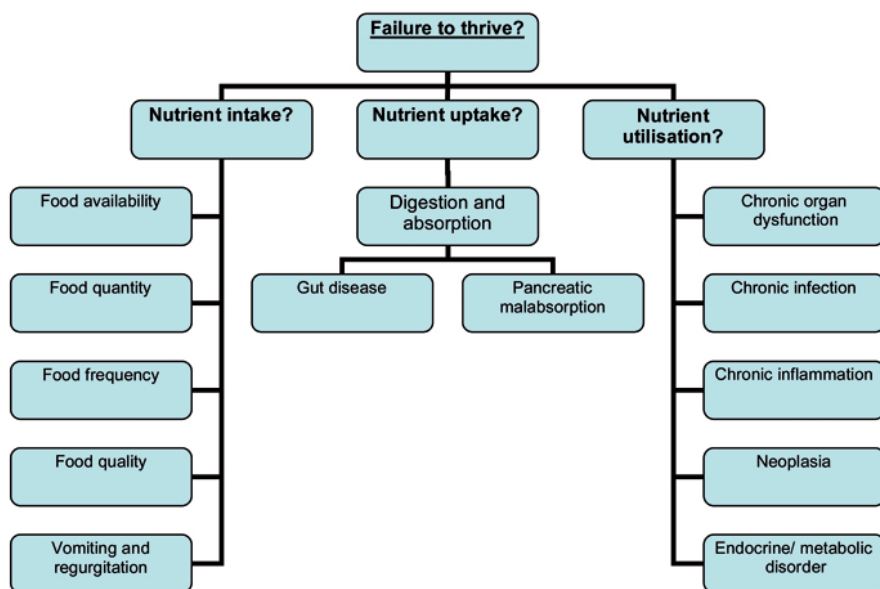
Failure to thrive?

Nutrient intake?

Food availability

Food quantity

Food frequency

Food quality

Vomiting and regurgitation

Nutrient uptake?

Digestion and absorption

Gut disease

Pancreatic malabsorption

Nutrient utilisation?

Chronic organ dysfunction

Chronic infection

Chronic inflammation

Neoplasia

Endocrine/ metabolic disorder